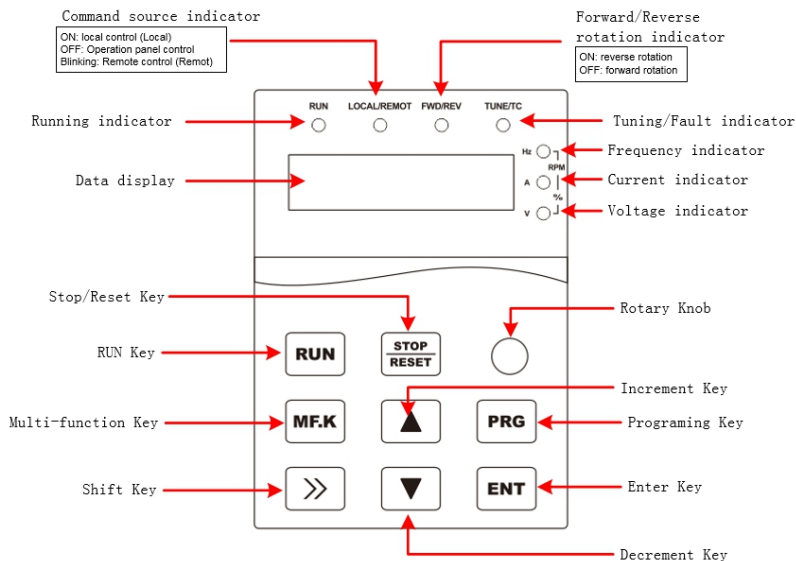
Command source indicator

ON: local control (Local)
OFF: Operation panel control
Blinking: Remote control (Remot)

Forward/Reverse rotation indicator

ON: reverse rotation
OFF: forward rotation

RUN LOCAL/REMOT FWD/REV TUNE/TC

Running indicator

Tuning/Fault indicator

Hz
RPM
A
%
V

Frequency indicator

Current indicator

Voltage indicator

Data display

Stop/Reset Key

Rotary Knob

RUN Key

RUN

STOP
RESET

Increment Key

Multi-function Key

MF.K

PRG

Programing Key

Shift Key

ENT

Enter Key

Decrement Key